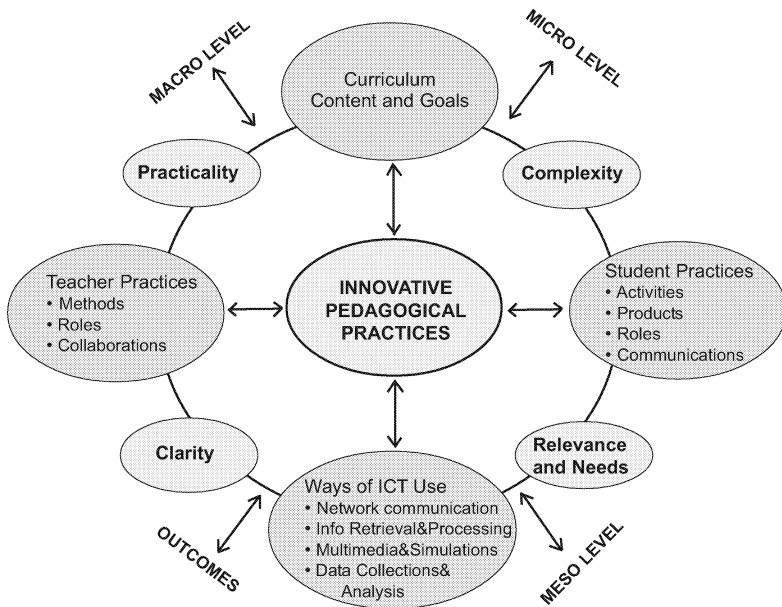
MACRO LEVEL

MICRO LEVEL

Curriculum Content and Goals

Practicality

Complexity

Teacher Practices
• Methods
• Roles
• Collaborations

INNOVATIVE PEDAGOGICAL PRACTICES

Student Practices
• Activities
• Products
• Roles
• Communications

Clarity

Relevance and Needs

Ways of ICT Use
• Network communication
• Info Retrieval&Processing
• Multimedia&Simulations
• Data Collections& Analysis

OUTCOMES

MESO LEVEL